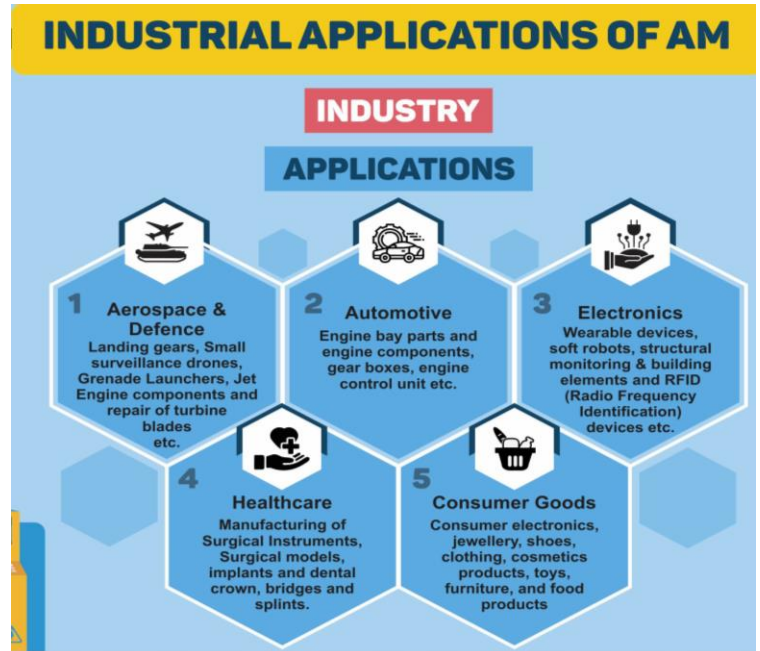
INDUSTRIAL APPLICATIONS OF AM

INDUSTRY

APPLICATIONS

1 Aerospace & Defence
Landing gears, Small surveillance drones, Grenade Launchers, Jet Engine components and repair of turbine blades etc.

2 Automotive
Engine bay parts and engine components, gear boxes, engine control unit etc.

3 Electronics
Wearable devices, soft robots, structural monitoring & building elements and RFID (Radio Frequency Identification) devices etc.

4 Healthcare
Manufacturing of Surgical Instruments, Surgical models, implants and dental crown, bridges and splints.

5 Consumer Goods
Consumer electronics, jewellery, shoes, clothing, cosmetics products, toys, furniture, and food products